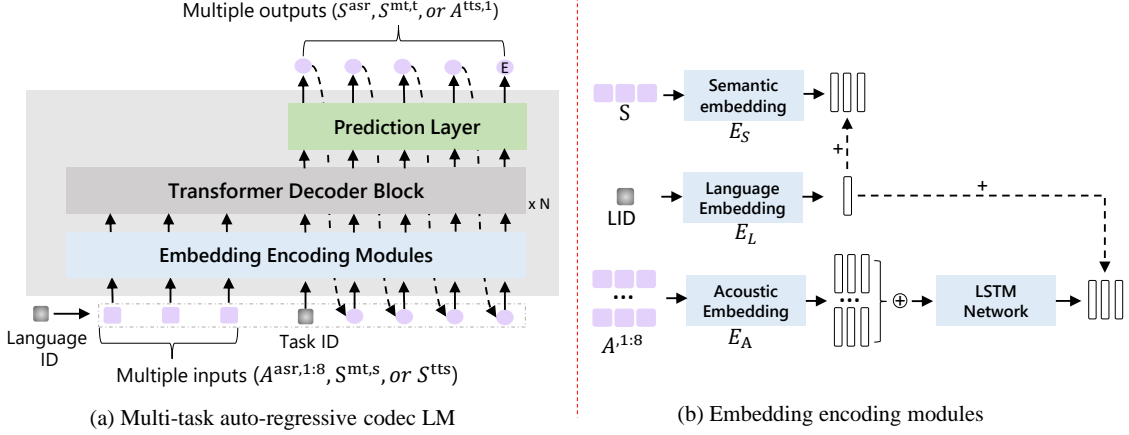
Multiple outputs ($S^{\text{asr}}, S^{\text{mt,t}}, or\ A^{\text{tts,1}}$)

E

Prediction Layer

Transformer Decoder Block

x N

Embedding Encoding Modules

Language ID

Task ID

Multiple inputs ($A^{\text{asr,1:8}}, S^{\text{mt,s}}, or\ S^{\text{tts}}$)

(a) Multi-task auto-regressive codec LM

S

Semantic embedding

$E_S$

+

LID

Language Embedding

$E_L$

+

...

$A^{\prime 1:8}$

Acoustic Embedding

$E_{\text{A}}$

...

$\oplus$

LSTM Network

(b) Embedding encoding modules